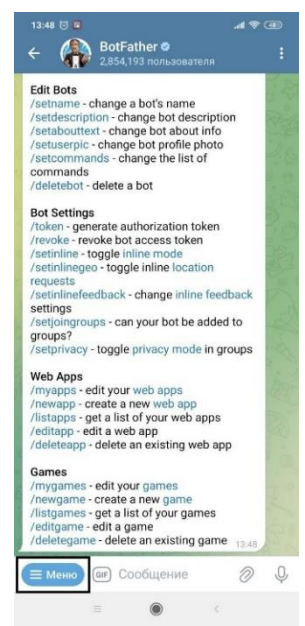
13:48

BotFather
2,854,193 пользователя

Edit Bots
/setname - change a bot's name
/setdescription - change bot description
/setabouttext - change bot about info
/setuserpic - change bot profile photo
/setcommands - change the list of commands
/deletebot - delete a bot

Bot Settings
/token - generate authorization token
/revoke - revoke bot access token
/setinline - toggle inline mode
/setinlinegeo - toggle inline location requests
/setinlinefeedback - change inline feedback settings
/setjoingroups - can your bot be added to groups?
/setprivacy - toggle privacy mode in groups

Web Apps
/myapps - edit your web apps
/newapp - create a new web app
/listapps - get a list of your web apps
/editapp - edit a web app
/deleteapp - delete an existing web app

Games
/mygames - edit your games
/newgame - create a new game
/listgames - get a list of your games
/editgame - edit a game
/deletegame - delete an existing game 13:48

Меню GIF Сообщение